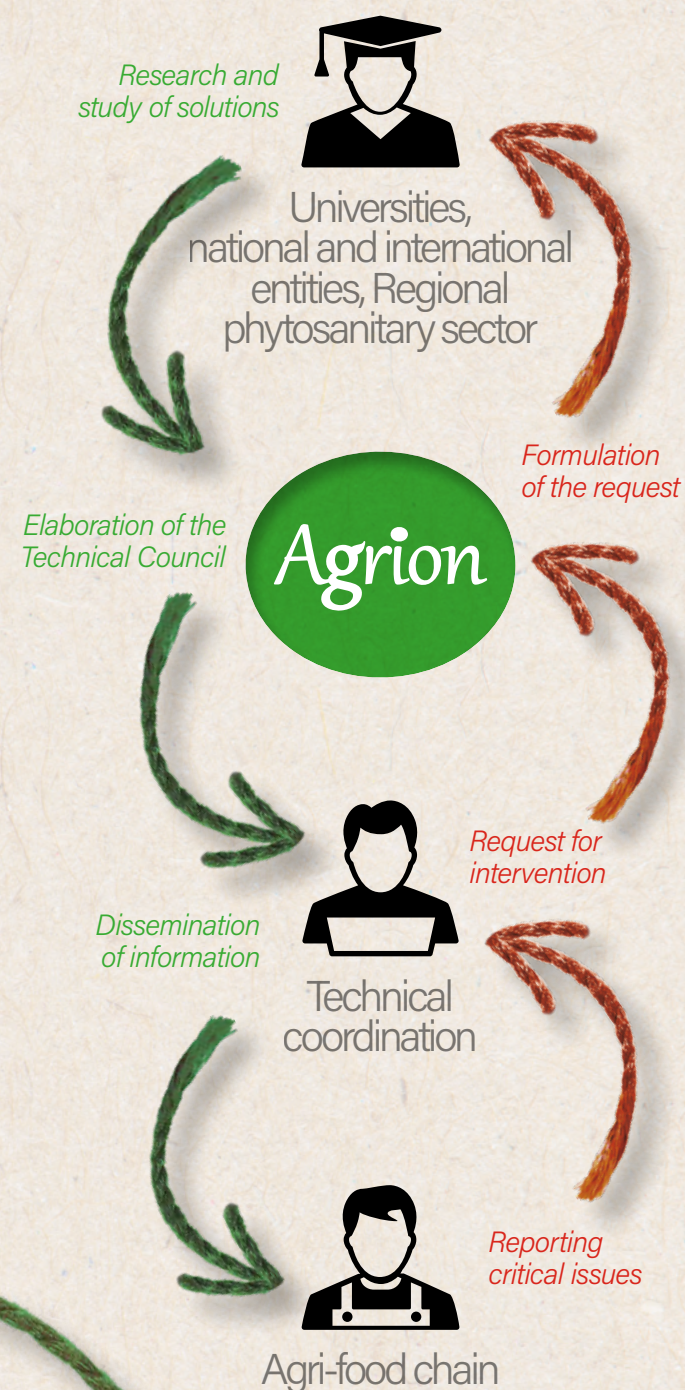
Research and study of solutions

Universities, national and international entities, Regional phytosanitary sector

Formulation of the request

Elaboration of the Technical Council

Agrion

Request for intervention

Dissemination of information

Technical coordination

Reporting critical issues

Agri-food chain